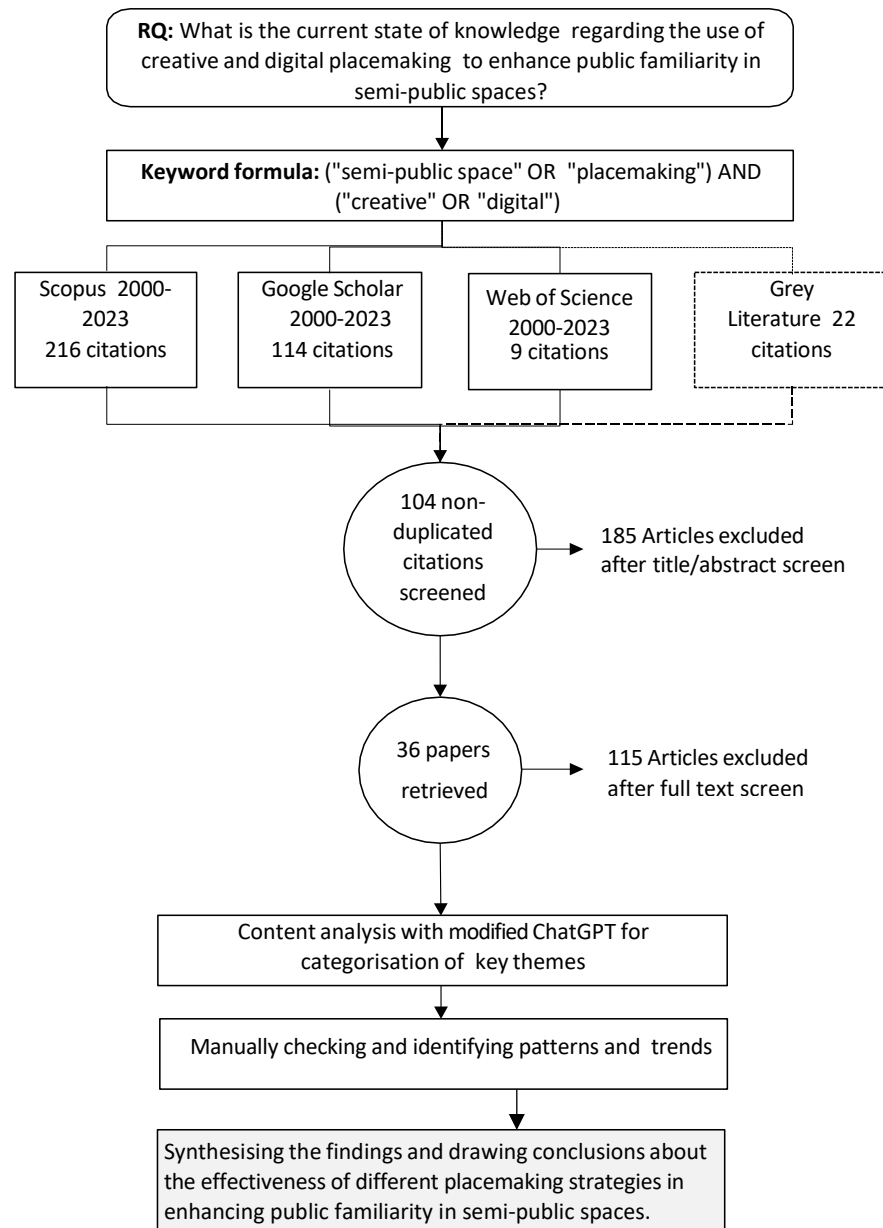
**RQ:** What is the current state of knowledge regarding the use of creative and digital placemaking to enhance public familiarity in semi-public spaces?

**Keyword formula:** ("semi-public space" OR "placemaking") AND ("creative" OR "digital")

Scopus 2000-2023 216 citations

Google Scholar 2000-2023 114 citations

Web of Science 2000-2023 9 citations

Grey Literature 22 citations

104 non-duplicated citations screened

185 Articles excluded after title/abstract screen

36 papers retrieved

115 Articles excluded after full text screen

Content analysis with modified ChatGPT for categorisation of key themes

Manually checking and identifying patterns and trends

Synthesising the findings and drawing conclusions about the effectiveness of different placemaking strategies in enhancing public familiarity in semi-public spaces.